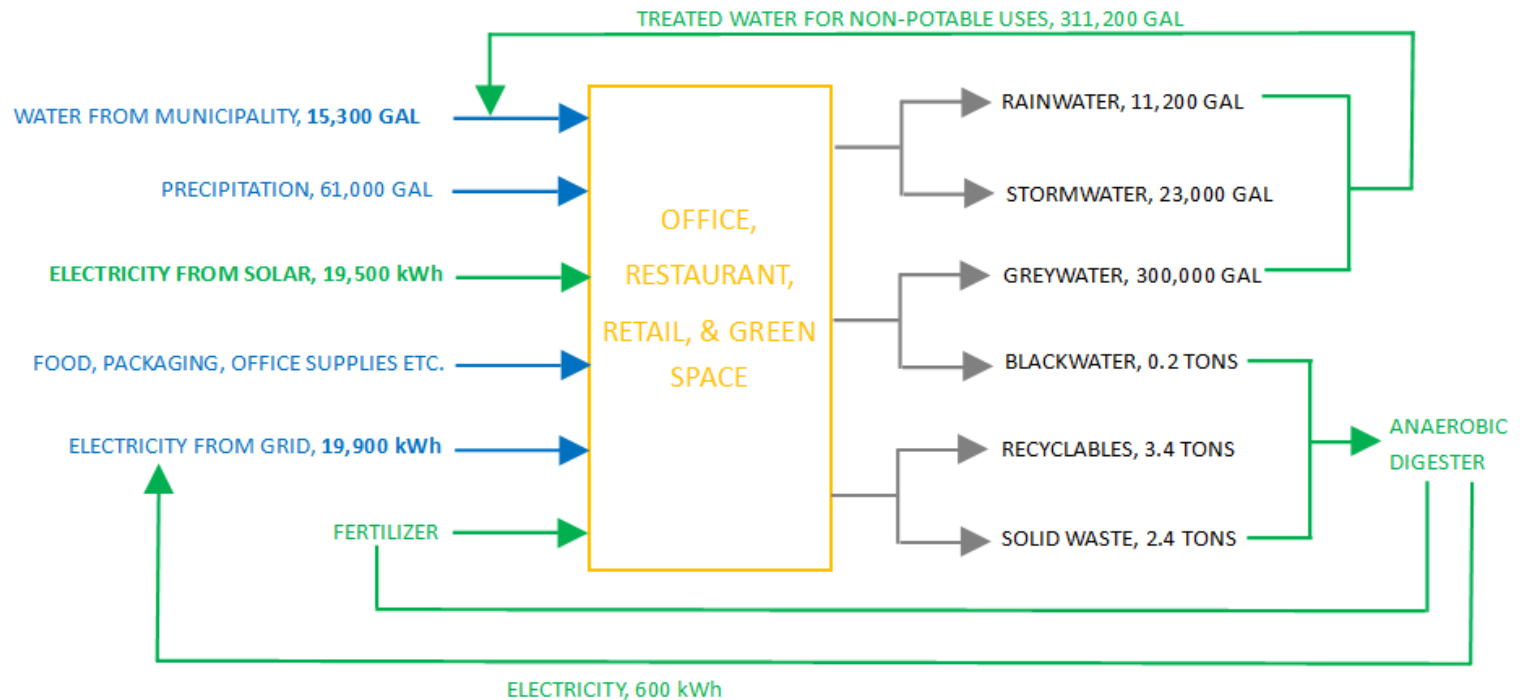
TREATED WATER FOR NON-POTABLE USES, 311,200 GAL

WATER FROM MUNICIPALITY, **15,300 GAL**

PRECIPITATION, 61,000 GAL

**ELECTRICITY FROM SOLAR, 19,500 kWh**

FOOD, PACKAGING, OFFICE SUPPLIES ETC.

ELECTRICITY FROM GRID, **19,900 kWh**

FERTILIZER

OFFICE, RESTAURANT, RETAIL, & GREEN SPACE

RAINWATER, 11,200 GAL

STORMWATER, 23,000 GAL

GREYWATER, 300,000 GAL

BLACKWATER, 0.2 TONS

RECYCLABLES, 3.4 TONS

SOLID WASTE, 2.4 TONS

ANAEROBIC DIGESTER

ELECTRICITY, 600 kWh